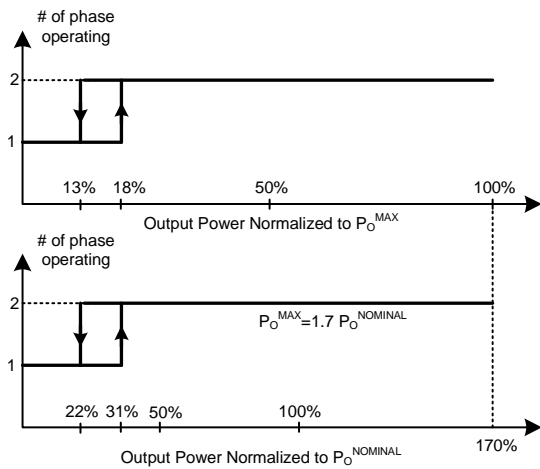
# of phase operating

2

1

13% 18% 50% 100%

Output Power Normalized to $P_O^{MAX}$

# of phase operating

2

1

$P_O^{MAX}=1.7\ P_O^{NOMINAL}$

22% 31% 50% 100%

170%

Output Power Normalized to $P_O^{NOMINAL}$